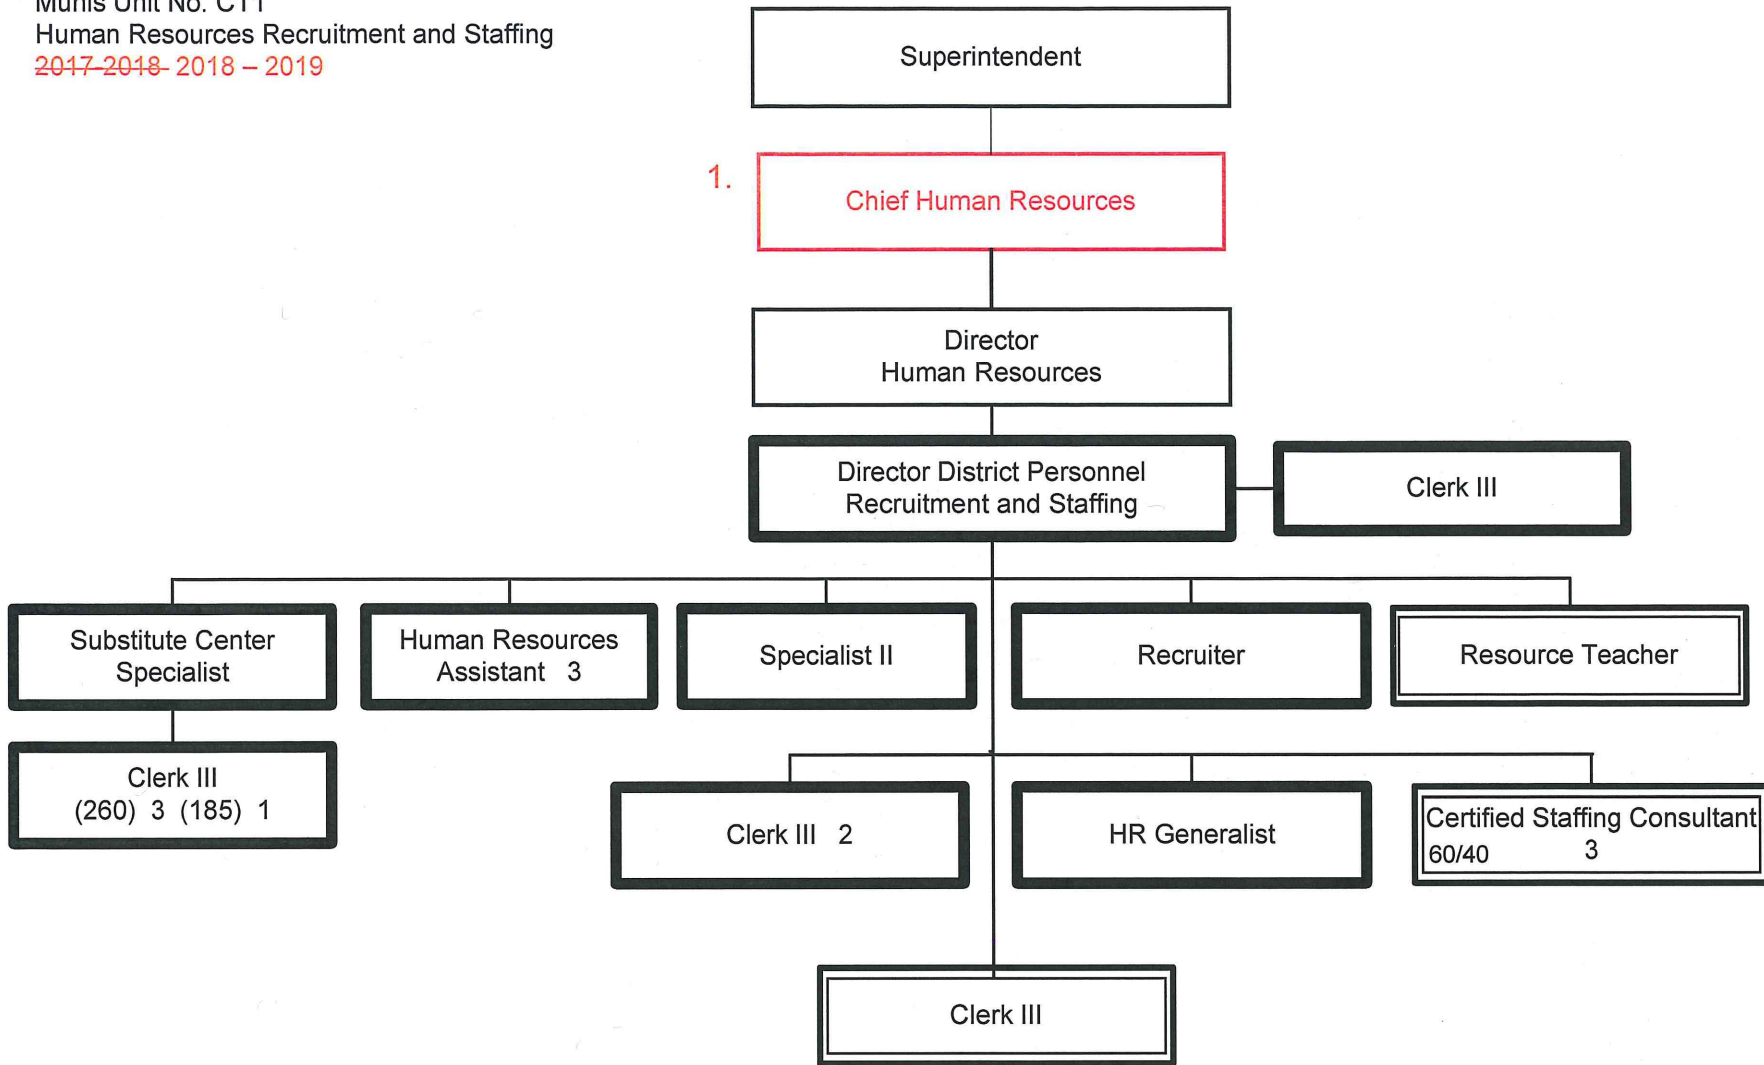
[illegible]
Human Resources Recruitment and Staffing
~~2017-2018~~ 2018 – 2019

Superintendent

1.

Chief Human Resources

Director
Human Resources

Director District Personnel
Recruitment and Staffing

Clerk III

Substitute Center Specialist

Human Resources Assistant 3

Specialist II

Recruiter

Resource Teacher

Clerk III
(260) 3 (185) 1

Clerk III 2

HR Generalist

Certified Staffing Consultant
60/40 3

Clerk III